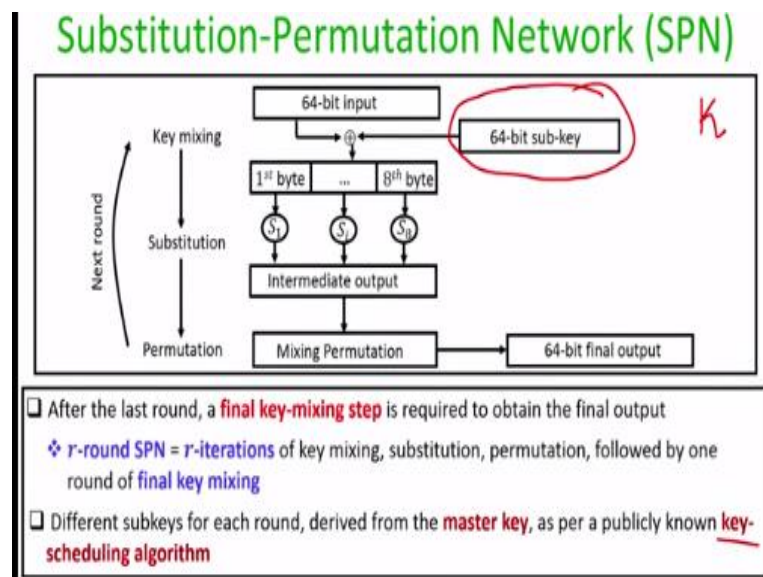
Substitution-Permutation Network (SPN)

64-bit input

K

Key mixing

$\oplus$

64-bit sub-key

$1^{st}$ byte | ... | $8^{th}$ byte

Next round

Substitution

$S_1$ $S_i$ $S_8$

Intermediate output

Permutation

Mixing Permutation

64-bit final output

After the last round, a final key-mixing step is required to obtain the final output

$r$-round SPN = $r$-iterations of key mixing, substitution, permutation, followed by one round of final key mixing

Different subkeys for each round, derived from the master key, as per a publicly known key-scheduling algorithm